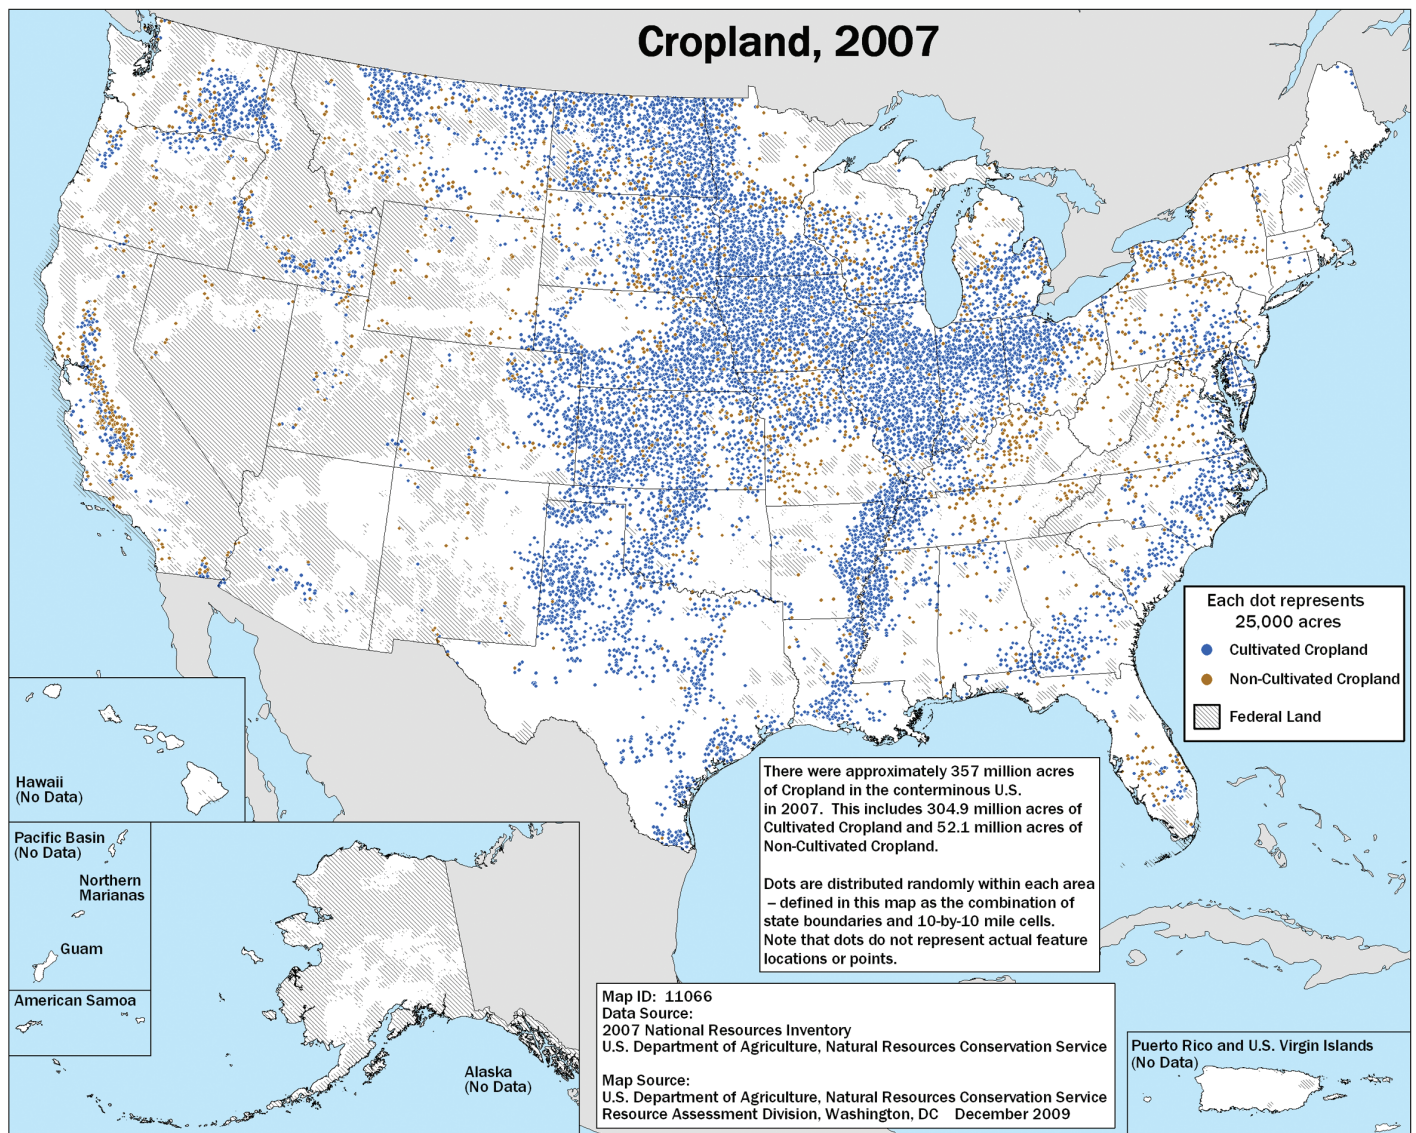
Cropland, 2007

Each dot represents 25,000 acres
Cultivated Cropland
Non-Cultivated Cropland
Federal Land

There were approximately 357 million acres of Cropland in the conterminous U.S. in 2007. This includes 304.9 million acres of Cultivated Cropland and 52.1 million acres of Non-Cultivated Cropland.

Dots are distributed randomly within each area – defined in this map as the combination of state boundaries and 10-by-10 mile cells. Note that dots do not represent actual feature locations or points.

Hawaii
(No Data)

Pacific Basin
(No Data)

Northern Marianas

Guam

American Samoa

Alaska
(No Data)

Map ID: 11066
Data Source:
2007 National Resources Inventory
U.S. Department of Agriculture, Natural Resources Conservation Service

Map Source:
U.S. Department of Agriculture, Natural Resources Conservation Service
Resource Assessment Division, Washington, DC December 2009

Puerto Rico and U.S. Virgin Islands
(No Data)